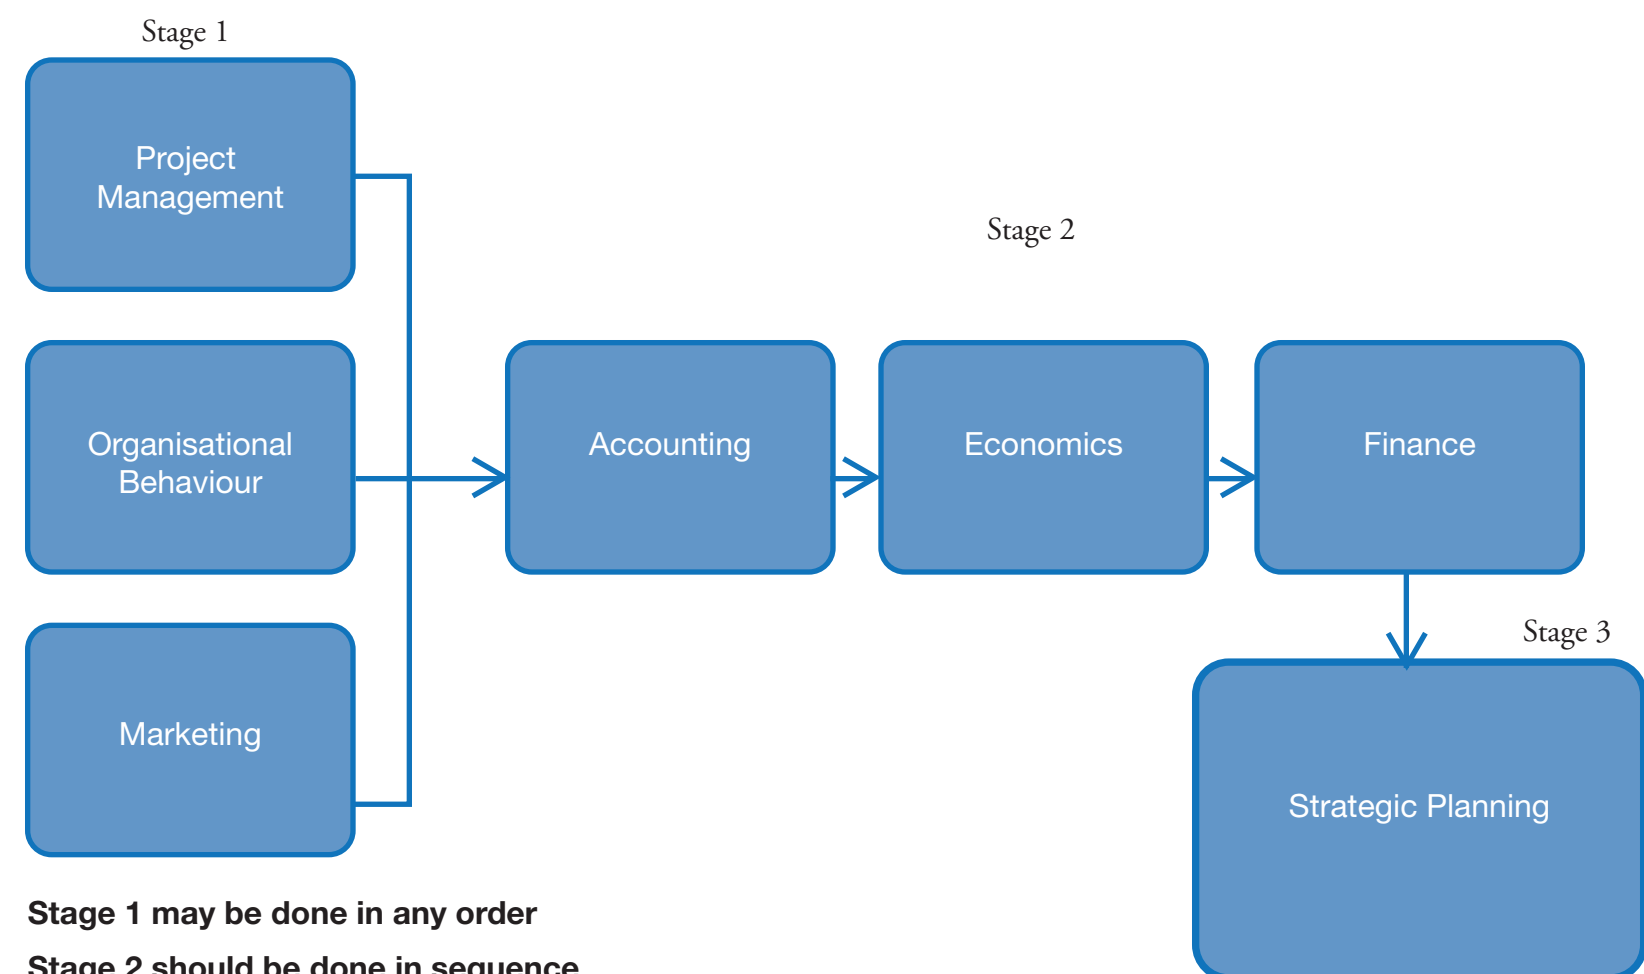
Stage 1

Project Management

Organisational Behaviour

Marketing

Stage 2

Accounting

Economics

Finance

Stage 3

Strategic Planning

Stage 1 may be done in any order

Stage 2 should be done in sequence